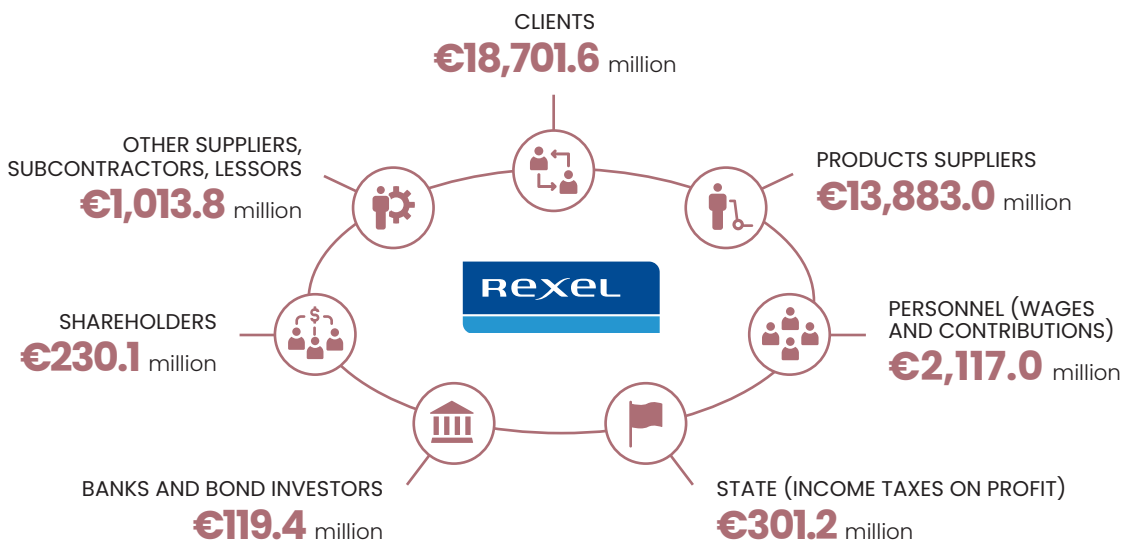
CLIENTS
€18,701.6 million

OTHER SUPPLIERS, SUBCONTRACTORS, LESSORS
€1,013.8 million

PRODUCTS SUPPLIERS
€13,883.0 million

REXEL

SHAREHOLDERS
€230.1 million

PERSONNEL (WAGES AND CONTRIBUTIONS)
€2,117.0 million

BANKS AND BOND INVESTORS
€119.4 million

STATE (INCOME TAXES ON PROFIT)
€301.2 million